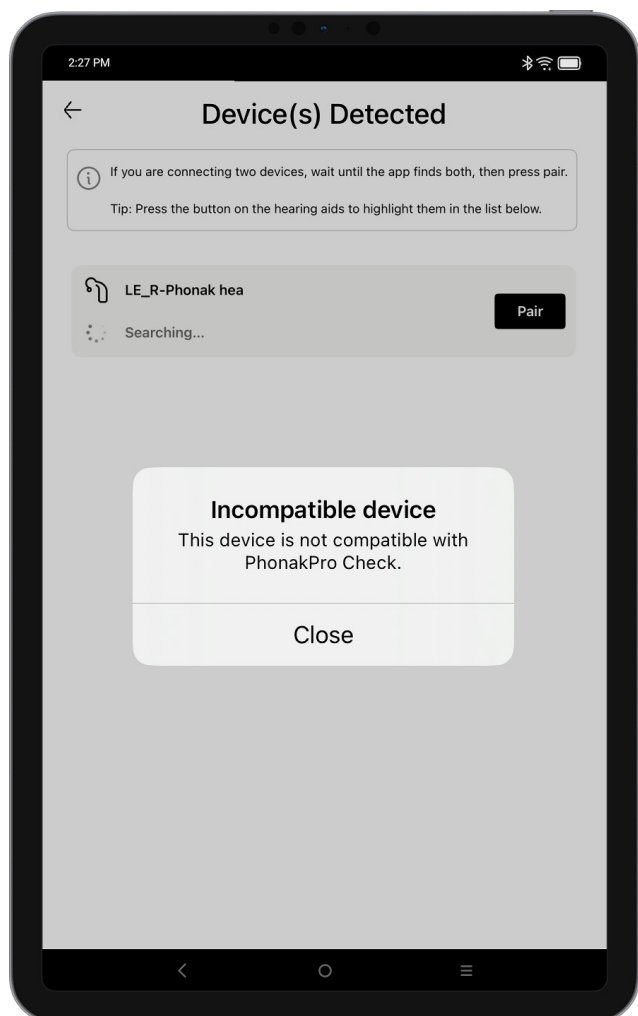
2:27 PM

Device(s) Detected

If you are connecting two devices, wait until the app finds both, then press pair.

Tip: Press the button on the hearing aids to highlight them in the list below.

LE_R-Phonak hea

Searching...

Pair

Incompatible device

This device is not compatible with PhonakPro Check.

Close